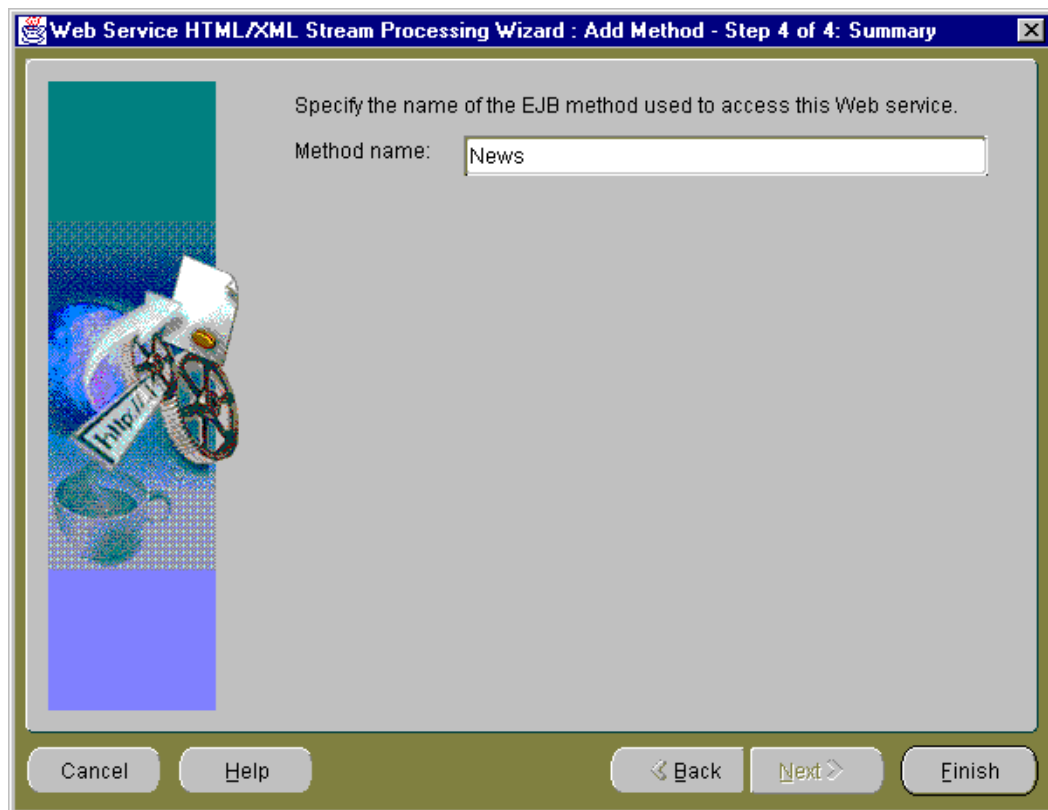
Web Service HTML/XML Stream Processing Wizard : Add Method - Step 4 of 4: Summary

http://

Specify the name of the EJB method used to access this Web service.

Method name: News

Cancel

Help

< Back

Next >

Finish